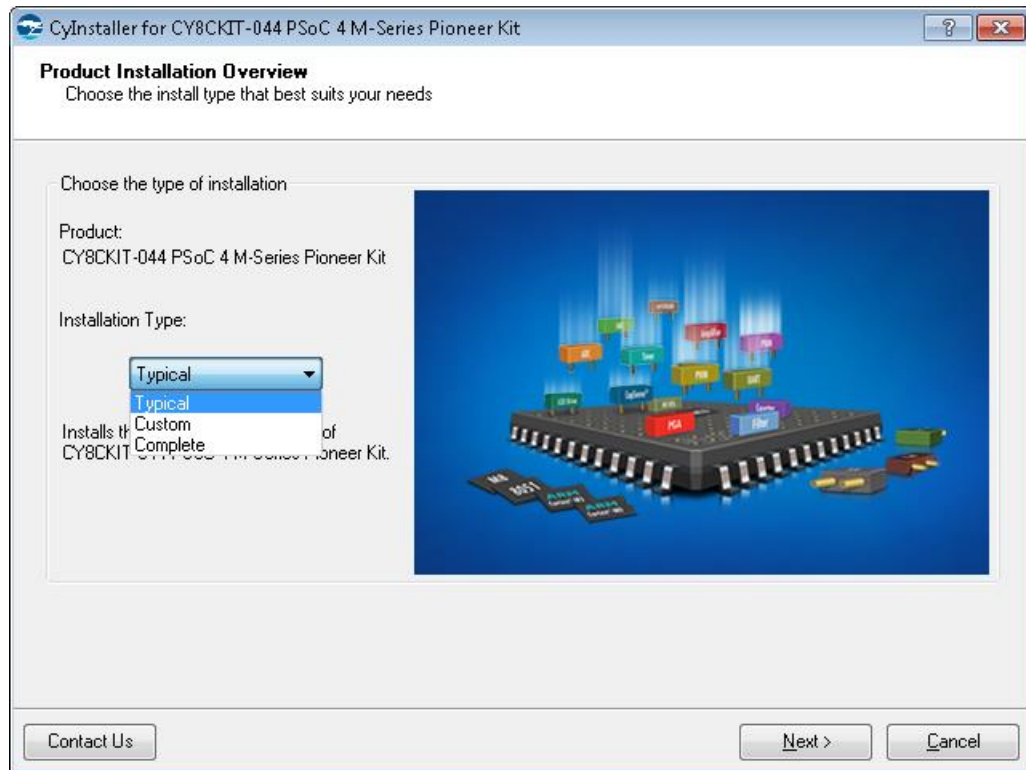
CyInstaller for CY8CKIT-044 PSoC 4 M-Series Pioneer Kit

?

Product Installation Overview
Choose the install type that best suits your needs

Choose the type of installation

Product:
CY8CKIT-044 PSoC 4 M-Series Pioneer Kit

Installation Type:

Typical

Typical
Custom
Complete

Installs th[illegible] of
CY8CKIT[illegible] Pioneer Kit.

PGA

Filter

Contact Us

Next >

Cancel